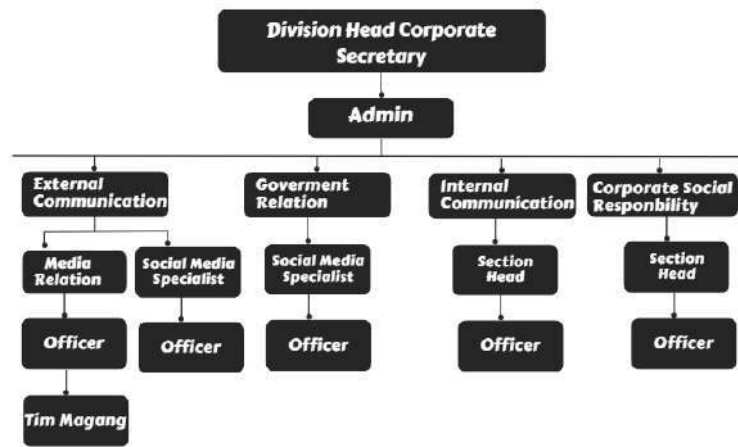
Division Head Corporate Secretary

Admin

External Communication

Goverment Relation

Internal Communication

Corporate Social Responbility

Media Relation

Social Media Specialist

Social Media Specialist

Section Head

Section Head

Officer

Officer

Officer

Officer

Officer

Tim Magang